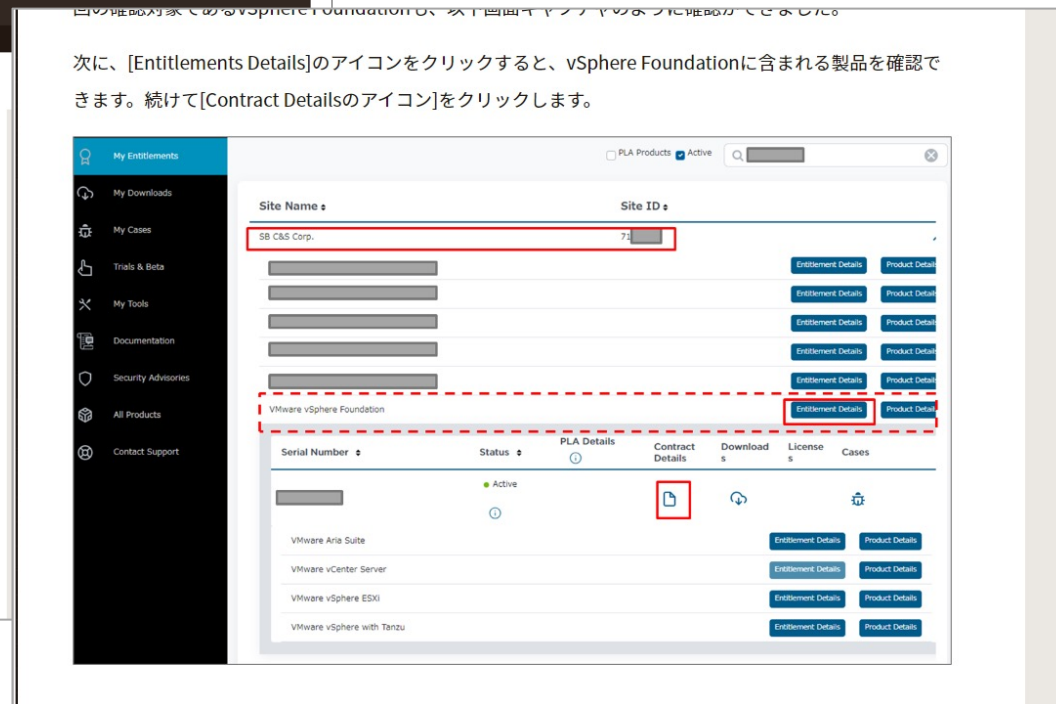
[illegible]

次に、[Entitlements Details]のアイコンをクリックすると、vSphere Foundationに含まれる製品を確認できます。続けて[Contract Detailsのアイコン]をクリックします。

My Entitlements
My Downloads
My Cases
Trials & Beta
My Tools
Documentation
Security Advisories
All Products
Contact Support

PLA Products
Active

Site Name
Site ID
SB C&S Corp.
71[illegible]

Entitlement Details
Product Details
Entitlement Details
Product Details
Entitlement Details
Product Details
Entitlement Details
Product Details
Entitlement Details
Product Details

VMware vSphere Foundation
Entitlement Details
Product Details

| Serial Number | Status | PLA Details | Contract Details | Downloads | Licenses | Cases |
|---|---|---|---|---|---|---|
| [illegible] | Active | | | | | |

| | | |
|---|---|---|
| VMware Aria Suite | Entitlement Details | Product Details |
| VMware vCenter Server | Entitlement Details | Product Details |
| VMware vSphere ESXi | Entitlement Details | Product Details |
| VMware vSphere with Tanzu | Entitlement Details | Product Details |